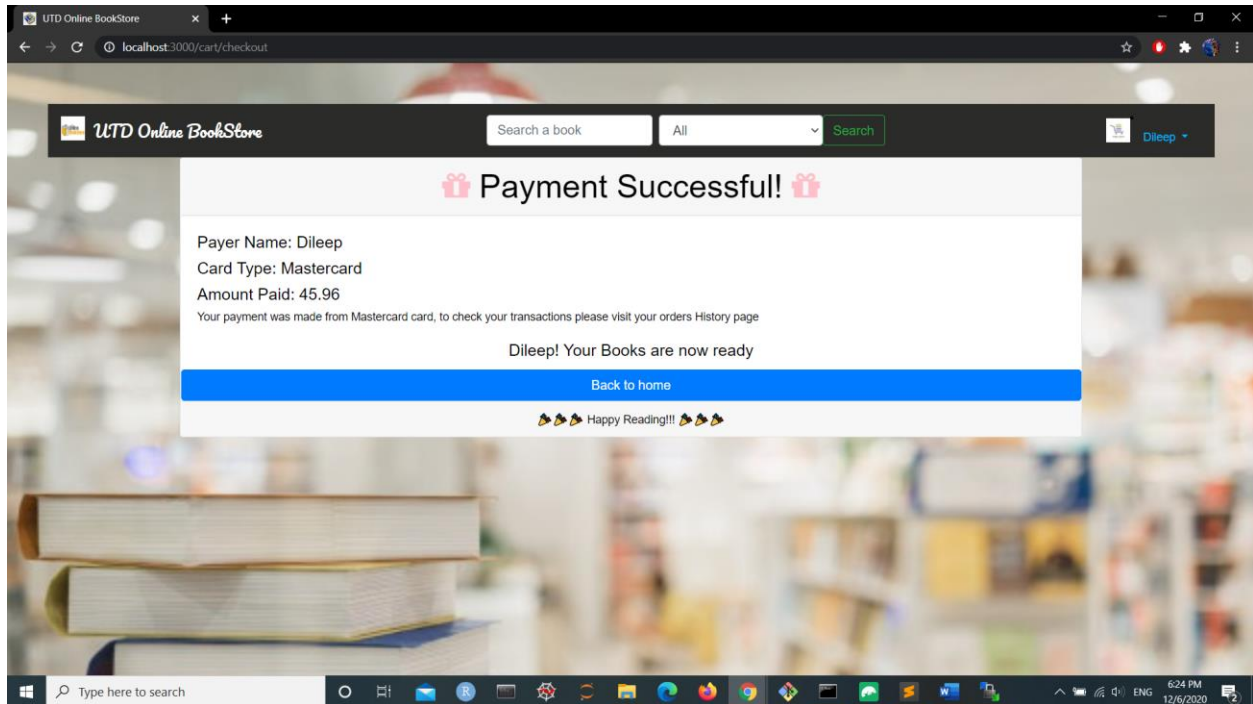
UTD Online BookStore

localhost:3000/cart/checkout

UTD Online BookStore

Search a book

All

Search

Dileep

Payment Successful!

Payer Name: Dileep

Card Type: Mastercard

Amount Paid: 45.96

Your payment was made from Mastercard card, to check your transactions please visit your orders History page

Dileep! Your Books are now ready

Back to home

Happy Reading!!!

Type here to search

ENG 6:24 PM 12/6/2020